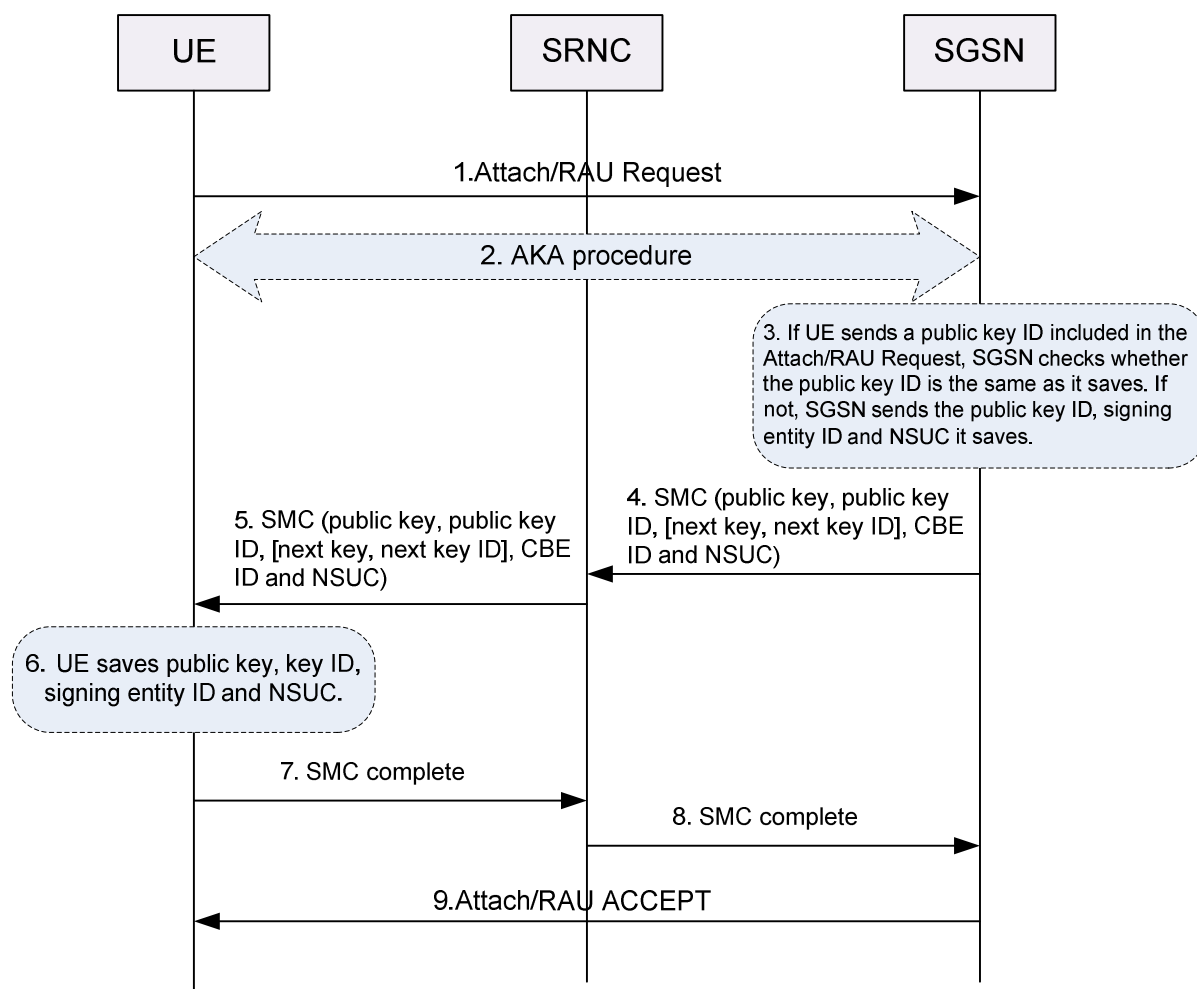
UE

SRNC

SGSN

1.Attach/RAU Request

2. AKA procedure

3. If UE sends a public key ID included in the Attach/RAU Request, SGSN checks whether the public key ID is the same as it saves. If not, SGSN sends the public key ID, signing entity ID and NSUC it saves.

4. SMC (public key, public key ID, [next key, next key ID], CBE ID and NSUC)

5. SMC (public key, public key ID, [next key, next key ID], CBE ID and NSUC)

6. UE saves public key, key ID, signing entity ID and NSUC.

7. SMC complete

8. SMC complete

9.Attach/RAU ACCEPT